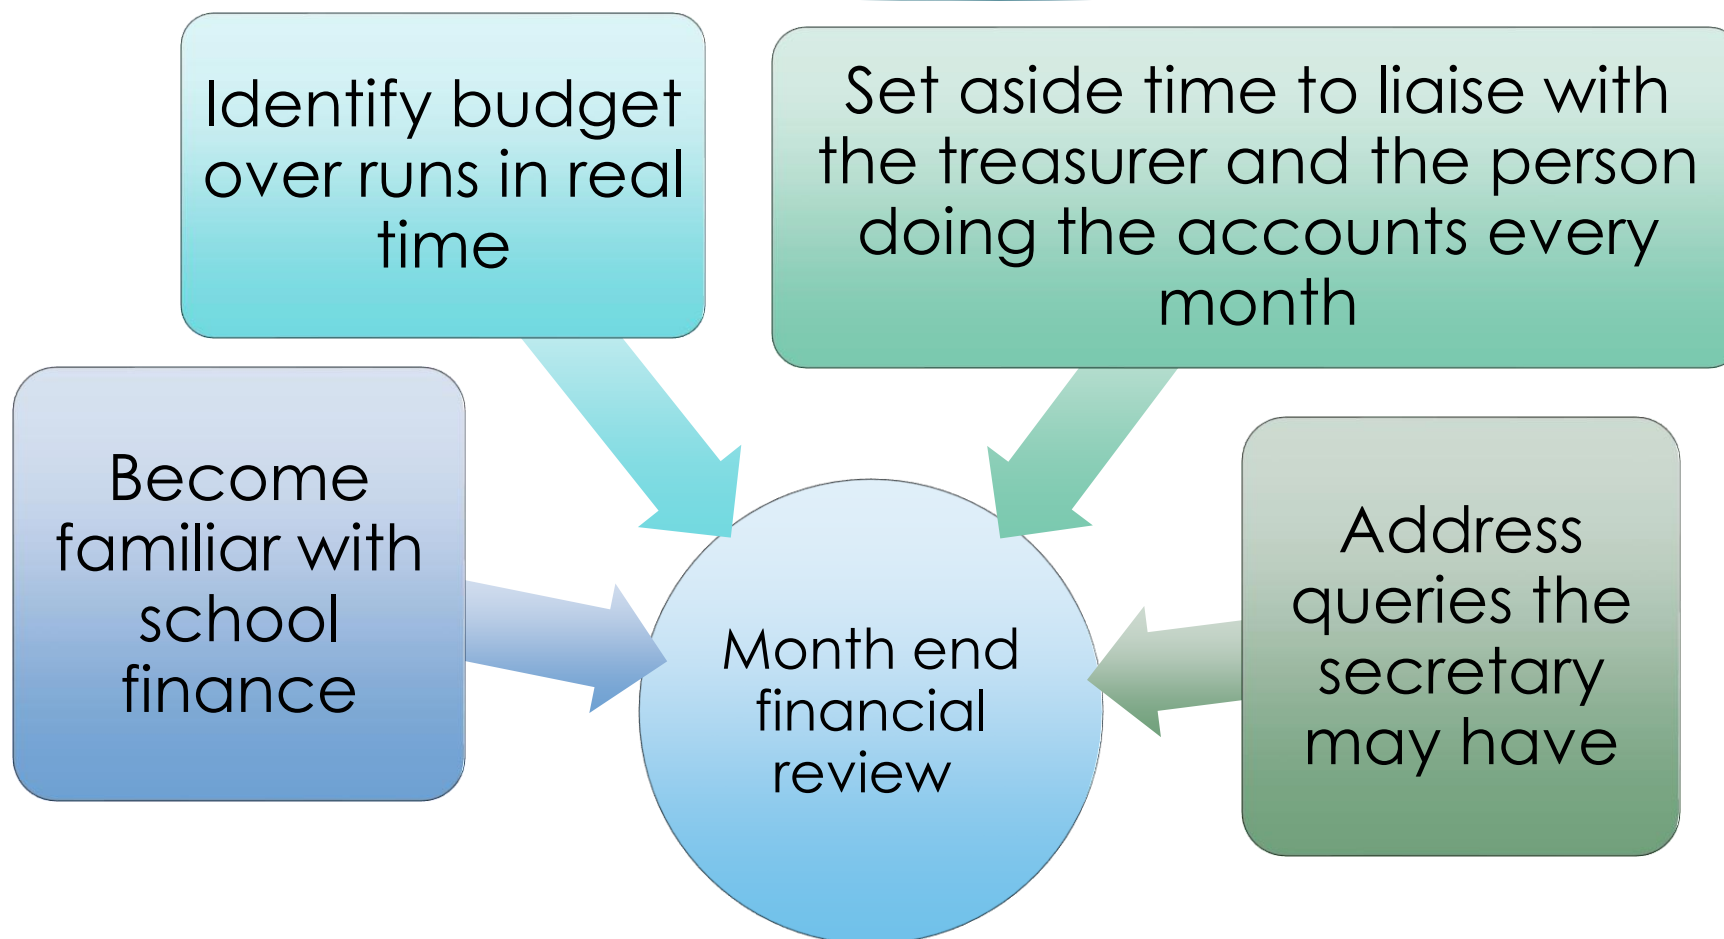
Identify budget over runs in real time

Set aside time to liaise with the treasurer and the person doing the accounts every month

Become familiar with school finance

Month end financial review

Address queries the secretary may have